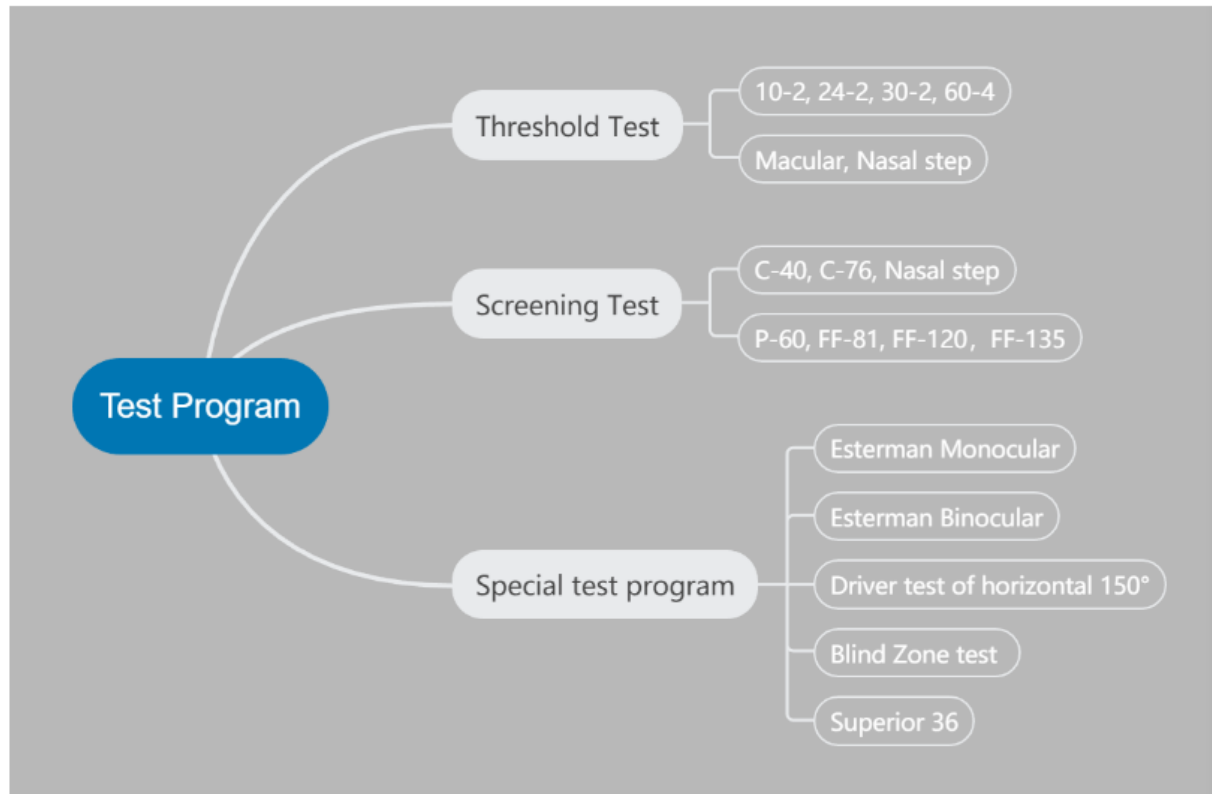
Test Program

Threshold Test

10-2, 24-2, 30-2, 60-4

Macular, Nasal step

Screening Test

C-40, C-76, Nasal step

P-60, FF-81, FF-120，FF-135

Special test program

Esterman Monocular

Esterman Binocular

Driver test of horizontal 150°

Blind Zone test

Superior 36